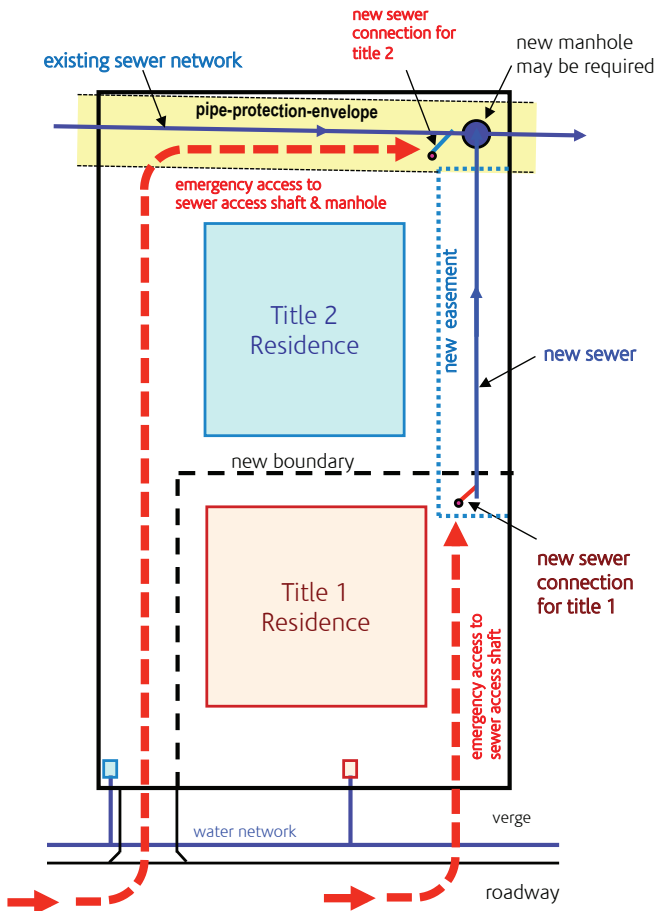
new sewer connection for title 2

new manhole may be required

existing sewer network

pipe-protection-envelope

emergency access to sewer access shaft & manhole

new easement

Title 2 Residence

new sewer

new boundary

new sewer connection for title 1

Title 1 Residence

emergency access to sewer access shaft

water network

verge

roadway